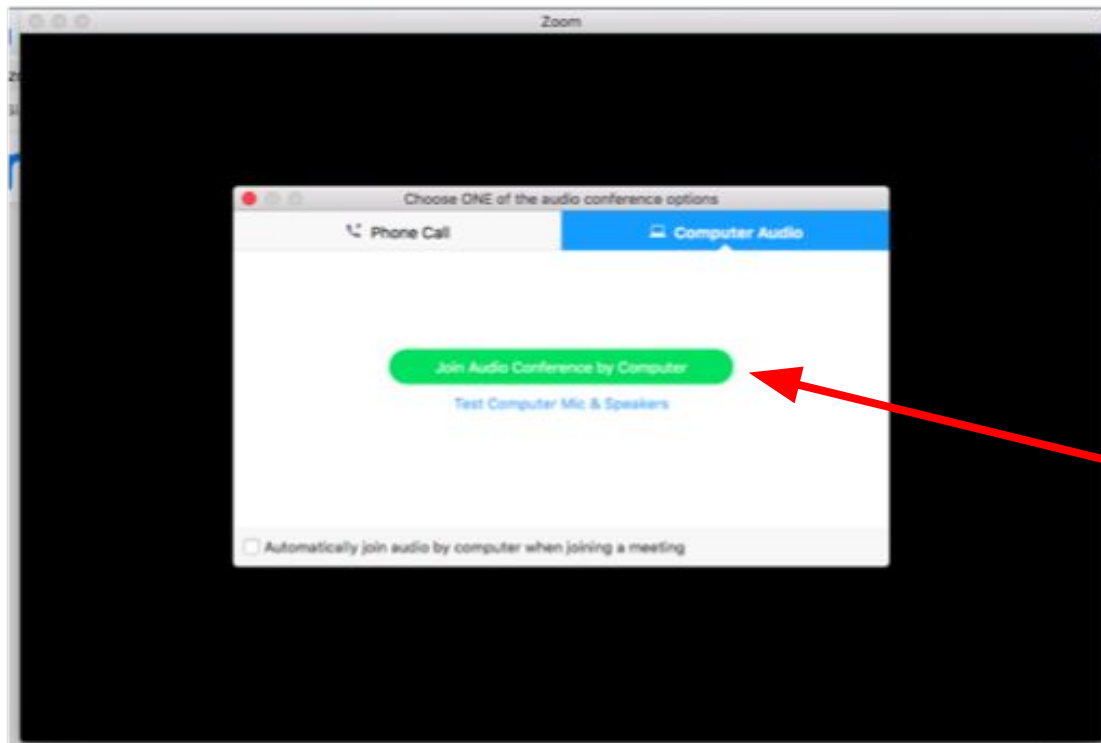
Zoom

Choose ONE of the audio conference options

Phone Call

Computer Audio

Join Audio Conference by Computer

Test Computer Mic & Speakers

Automatically join audio by computer when joining a meeting